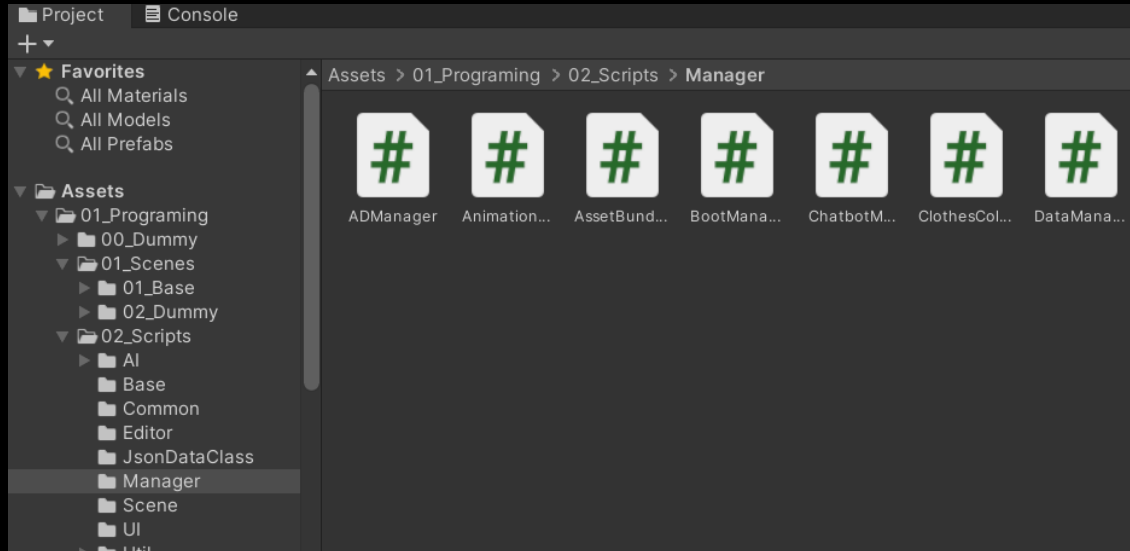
Project Console

+

Favorites
All Materials
All Models
All Prefabs

Assets
01_Programing
00_Dummy
01_Scenes
01_Base
02_Dummy
02_Scripts
AI
Base
Common
Editor
JsonDataClass
Manager
Scene
UI
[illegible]

Assets > 01_Programing > 02_Scripts > Manager

#
ADManager

#
Animation...

#
AssetBund...

#
BootMana...

#
ChatbotM...

#
ClothesCol...

#
DataMana...